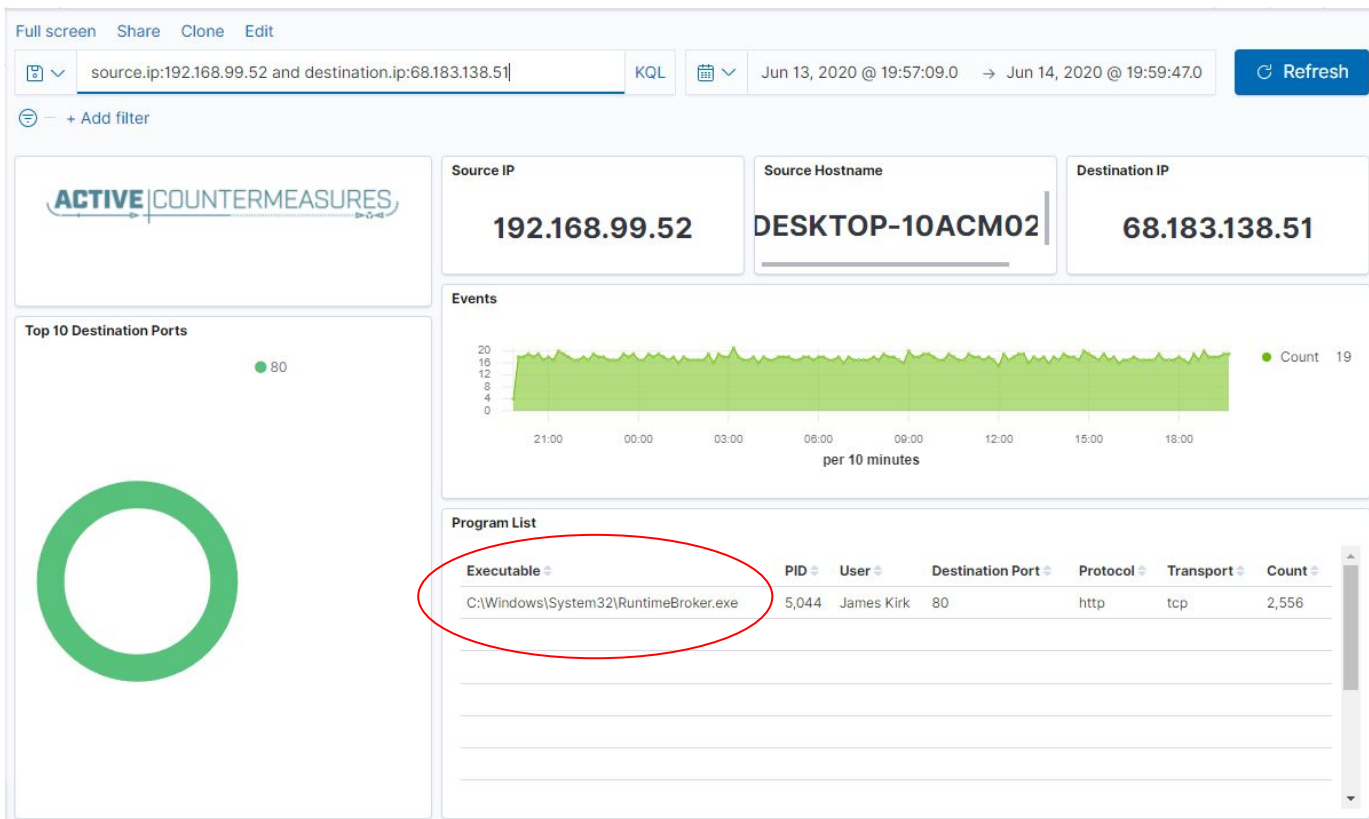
Full screen Share Clone Edit

source.ip:192.168.99.52 and destination.ip:68.183.138.51 KQL

Jun 13, 2020 @ 19:57:09.0 → Jun 14, 2020 @ 19:59:47.0

Refresh

+ Add filter

ACTIVE COUNTERMEASURES

Source IP
192.168.99.52

Source Hostname
DESKTOP-10ACM02

Destination IP
68.183.138.51

Top 10 Destination Ports
80

Events
20
16
12
8
4
0
21:00 00:00 03:00 06:00 09:00 12:00 15:00 18:00
per 10 minutes
Count 19

Program List

| Executable | PID | User | Destination Port | Protocol | Transport | Count |
|---|---|---|---|---|---|---|
| C:\Windows\System32\RuntimeBroker.exe | 5,044 | James Kirk | 80 | http | tcp | 2,556 |